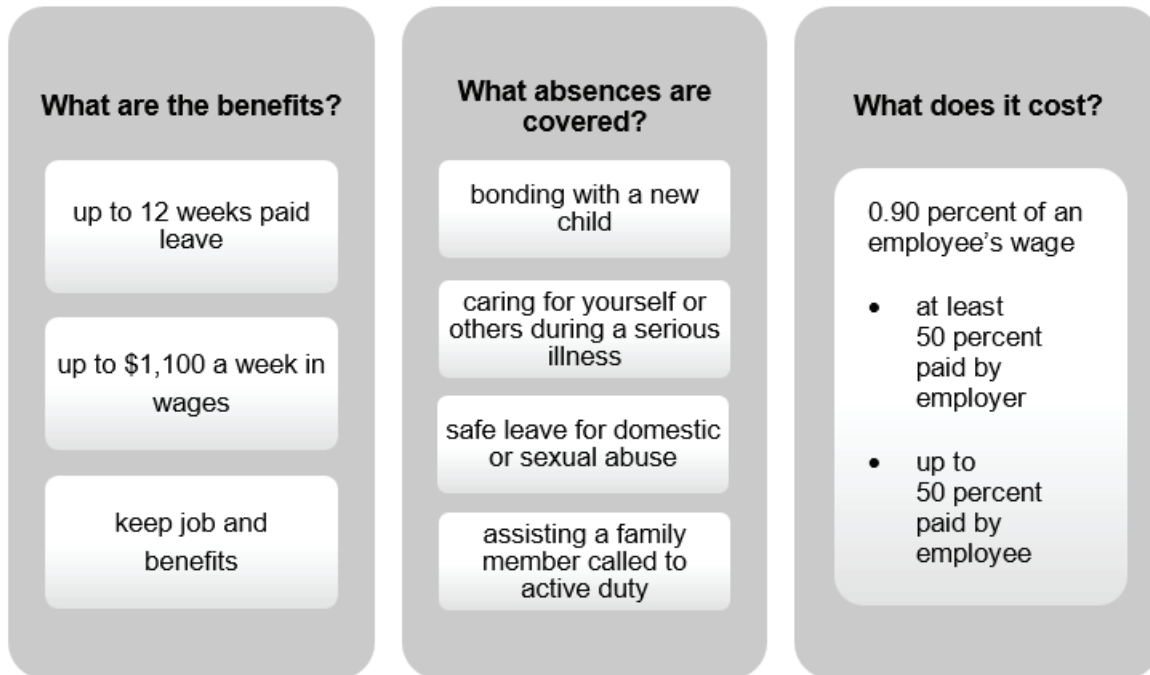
What are the benefits?

up to 12 weeks paid leave

up to \$1,100 a week in wages

keep job and benefits

What absences are covered?

bonding with a new child

caring for yourself or others during a serious illness

safe leave for domestic or sexual abuse

assisting a family member called to active duty

What does it cost?

0.90 percent of an employee's wage

- at least 50 percent paid by employer
- up to 50 percent paid by employee